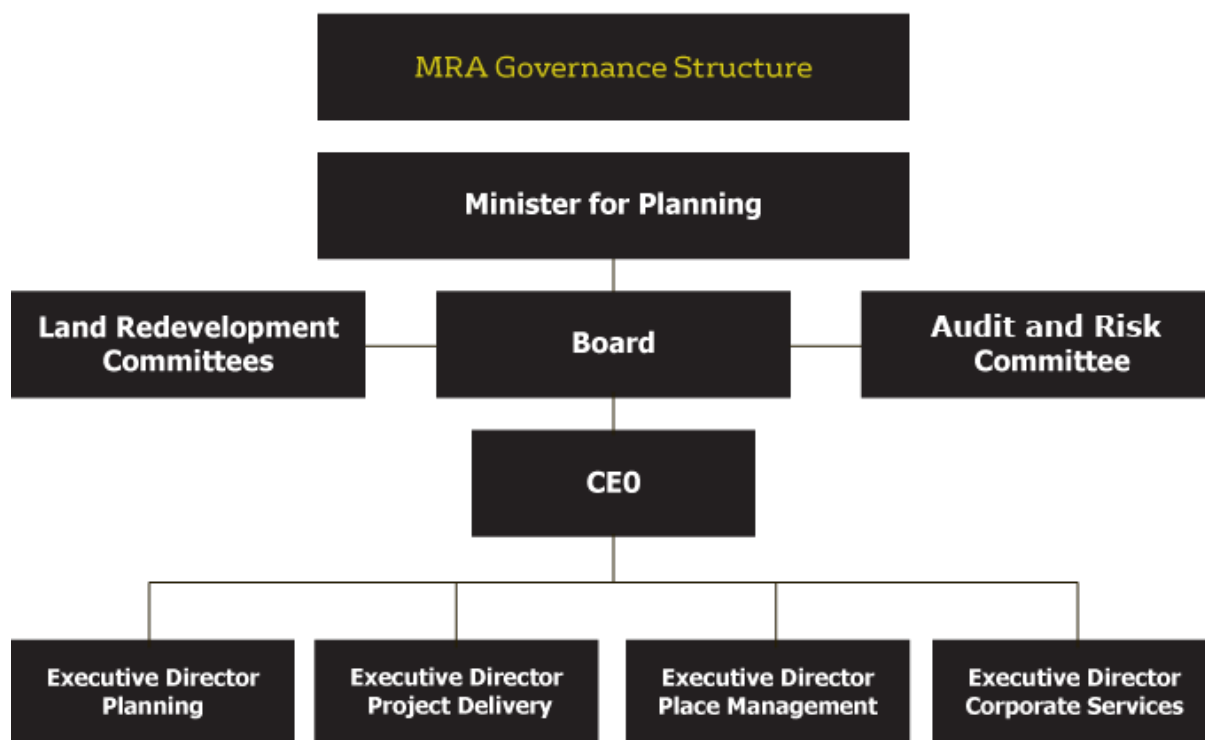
MRA Governance Structure

Minister for Planning

Land Redevelopment Committees

Board

Audit and Risk Committee

CEO

Executive Director Planning

Executive Director Project Delivery

Executive Director Place Management

Executive Director Corporate Services